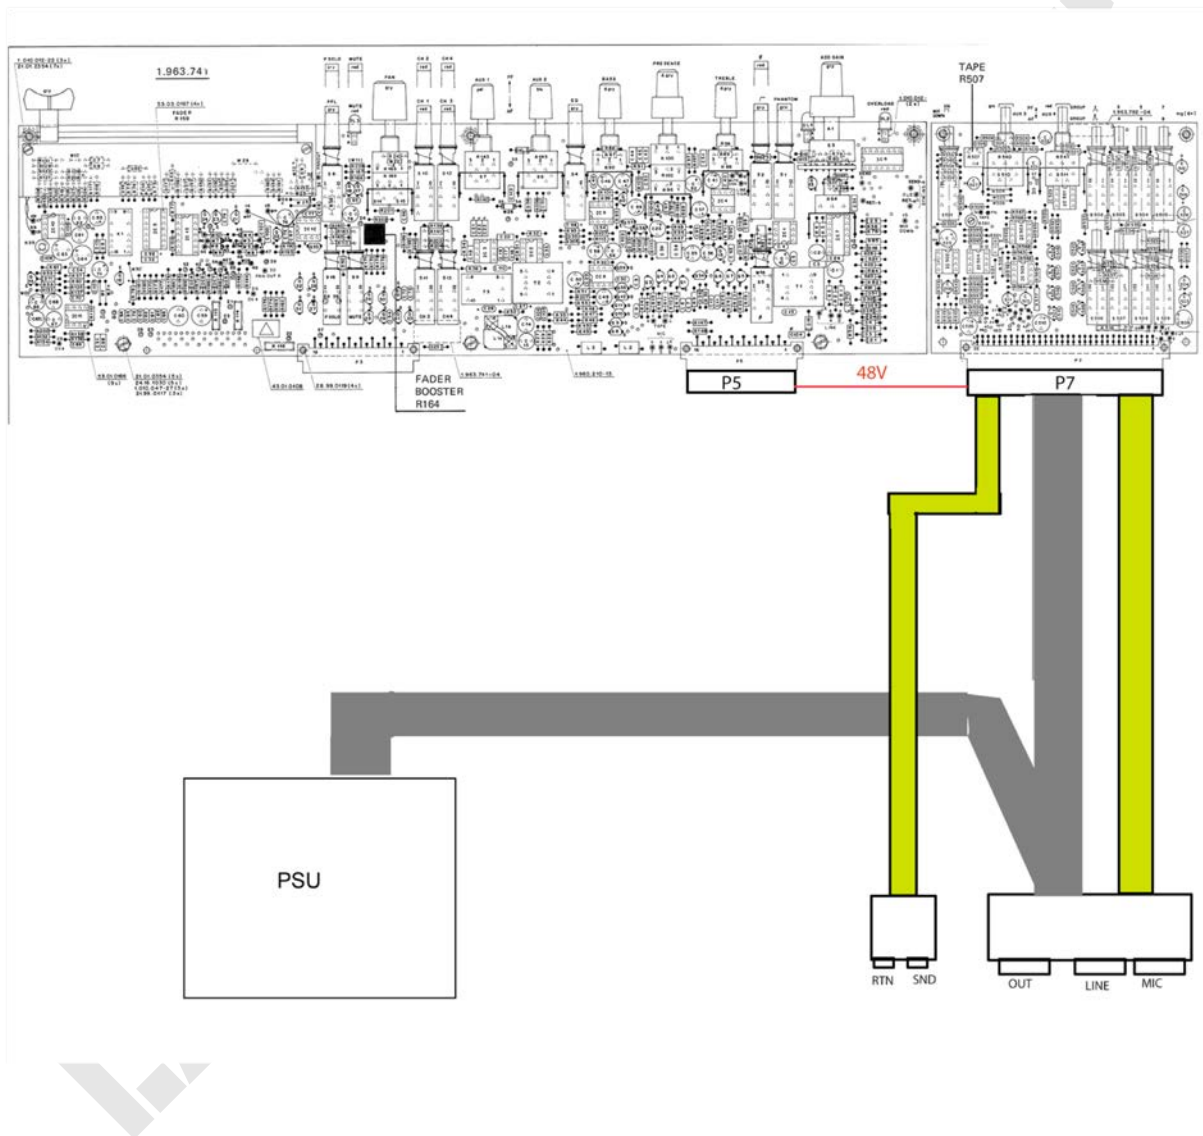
1.963.741

FADER
R158

PSOLO

MUTE

CH 2

CH 4

PAN

CH 1

CH 3

AUX 1

AUX 2

BASS

PRESENCE

TREBLE

PHANTOM

ADD GAIN

OVERLOAD

TAPE
R507

GROUP

FADER
BOOSTER
R164

P5

48V

P7

PSU

RTN

SND

OUT

LINE

MIC